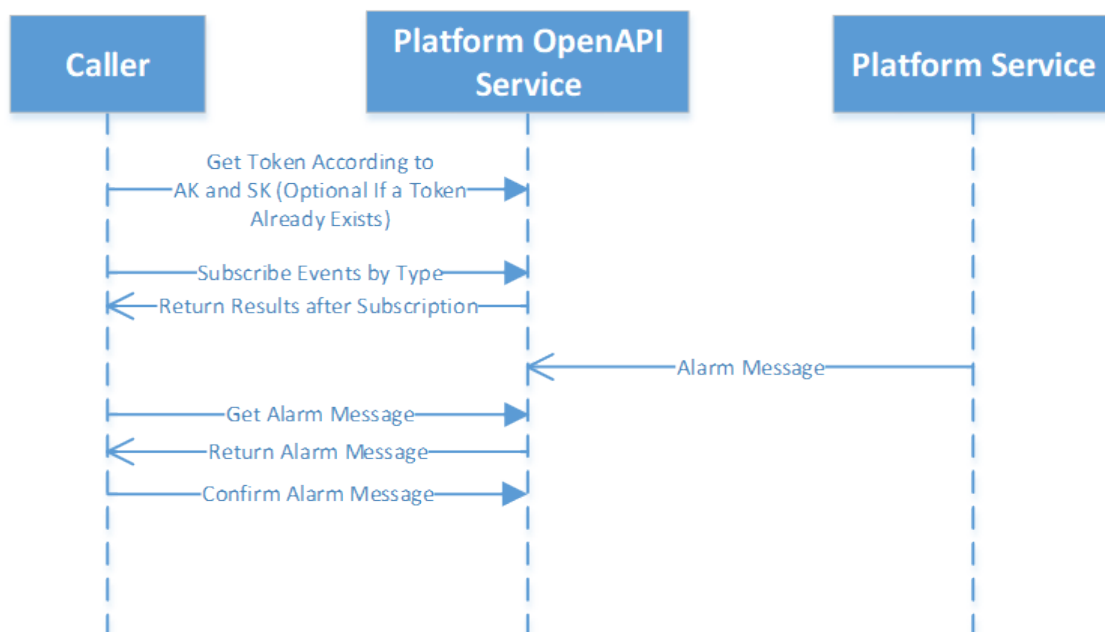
Caller

Platform OpenAPI Service

Platform Service

Get Token According to AK and SK (Optional If a Token Already Exists)

Subscribe Events by Type

Return Results after Subscription

Alarm Message

Get Alarm Message

Return Alarm Message

Confirm Alarm Message